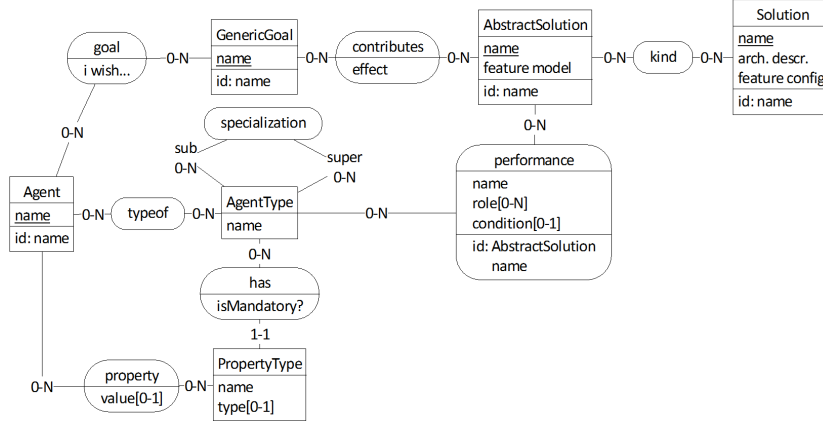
goal
i wish...

0-N

GenericGoal
name
id: name

0-N

contributes
effect

0-N

AbstractSolution
name
feature model
id: name

0-N

kind

0-N

Solution
name
arch. descr.
feature config
id: name

0-N

specialization

sub
0-N

super
0-N

0-N

performance
name
role[0-N]
condition[0-1]
id: AbstractSolution
name

Agent
name
id: name

0-N

typeof

0-N

AgentType
name

0-N

0-N

has
isMandatory?

1-1

0-N

property
value[0-1]

0-N

PropertyType
name
type[0-1]